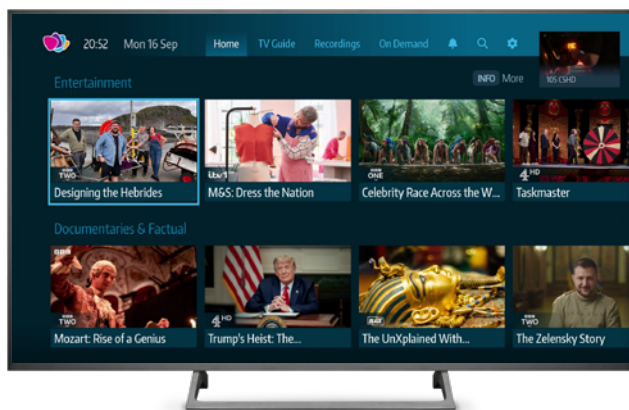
20:52 Mon 16 Sep

Home TV Guide Recordings On Demand

105 CSHD

Entertainment

INFO More

BBC TWO
Designing the Hebrides

itv1
M&S: Dress the Nation

BBC ONE
Celebrity Race Across the W...

4 HD
Taskmaster

Documentaries & Factual

BBC TWO
Mozart: Rise of a Genius

4 HD
Trump's Heist: The...

BLAZE
The UnXplained With...

BBC TWO
The Zelensky Story